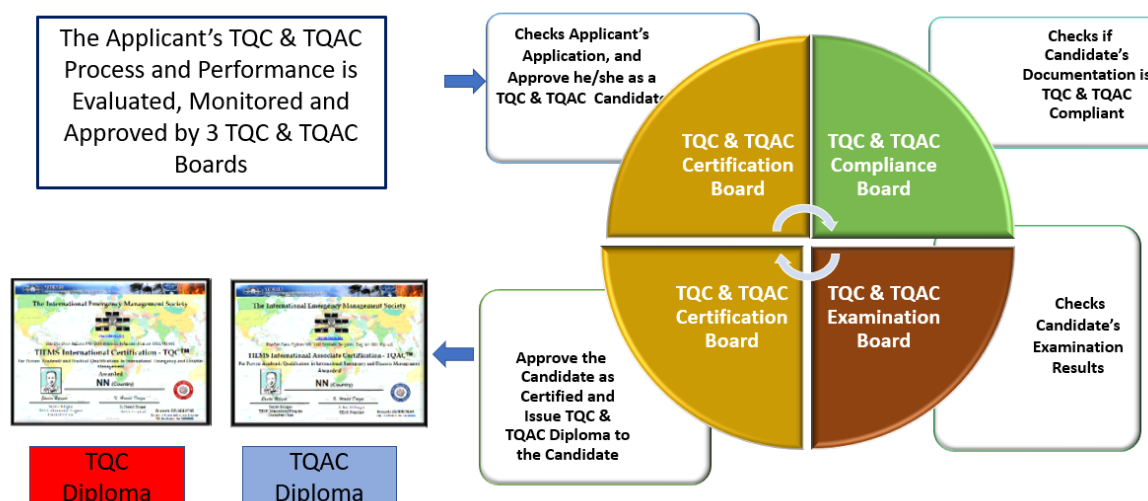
The Applicant's TQC & TQAC Process and Performance is Evaluated, Monitored and Approved by 3 TQC & TQAC Boards

Checks Applicant's Application, and Approve he/she as a TQC & TQAC Candidate

Checks if Candidate's Documentation is TQC & TQAC Compliant

TQC & TQAC Certification Board

TQC & TQAC Compliance Board

TQC & TQAC Certification Board

TQC & TQAC Examination Board

Checks Candidate's Examination Results

Approve the Candidate as Certified and Issue TQC & TQAC Diploma to the Candidate

The International Emergency Management Society

TIEMS International Certification - TQC™

Awarded

NN (Country)

The International Emergency Management Society

TIEMS International Associate Certification - TQAC™

Awarded

NN (Country)

TQC Diploma

TQAC Diploma